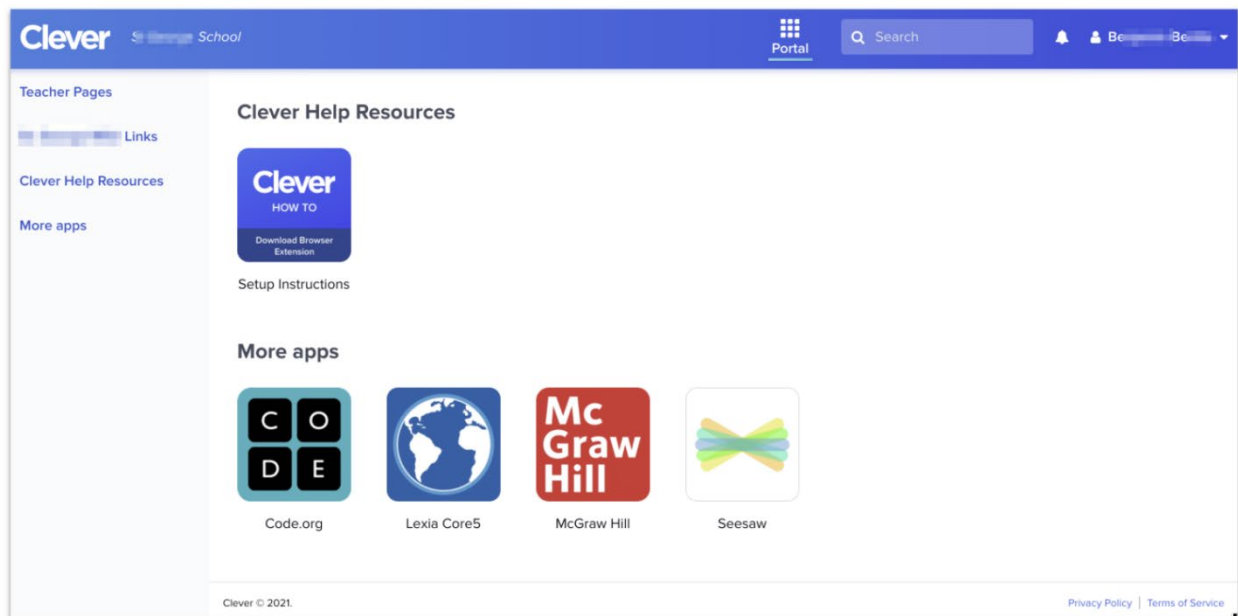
Clever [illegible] School

Portal

Search

Be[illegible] Be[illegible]

Teacher Pages

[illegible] Links

Clever Help Resources

More apps

Clever Help Resources

Clever
HOW TO
Download Browser Extension

Setup Instructions

More apps

C O
D E

Mc Graw Hill

Code.org

Lexia Core5

McGraw Hill

Seesaw

Clever © 2021.

Privacy Policy | Terms of Service